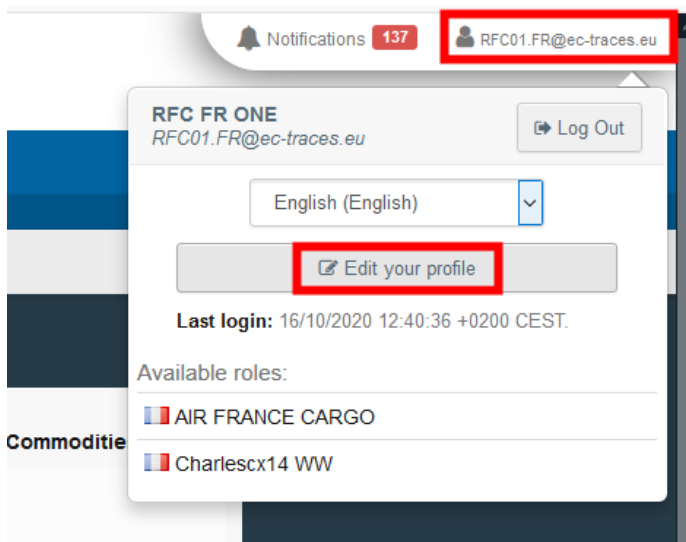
Notifications 137

RFC01.FR@ec-traces.eu

RFC FR ONE

RFC01.FR@ec-traces.eu

Log Out

English (English)

Edit your profile

**Last login:** 16/10/2020 12:40:36 +0200 CEST.

Available roles:

AIR FRANCE CARGO

Charlescx14 WW

Commoditie